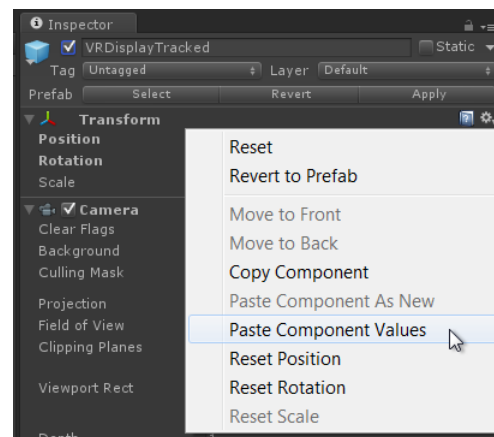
Inspector

VRDisplayTracked

Static

Tag Untagged

Layer Default

Prefab

Select

Revert

Apply

Transform

Position

Rotation

Scale

Camera

Clear Flags

Background

Culling Mask

Projection

Field of View

Clipping Planes

Viewport Rect

Depth

Reset

Revert to Prefab

Move to Front

Move to Back

Copy Component

Paste Component As New

Paste Component Values

Reset Position

Reset Rotation

Reset Scale